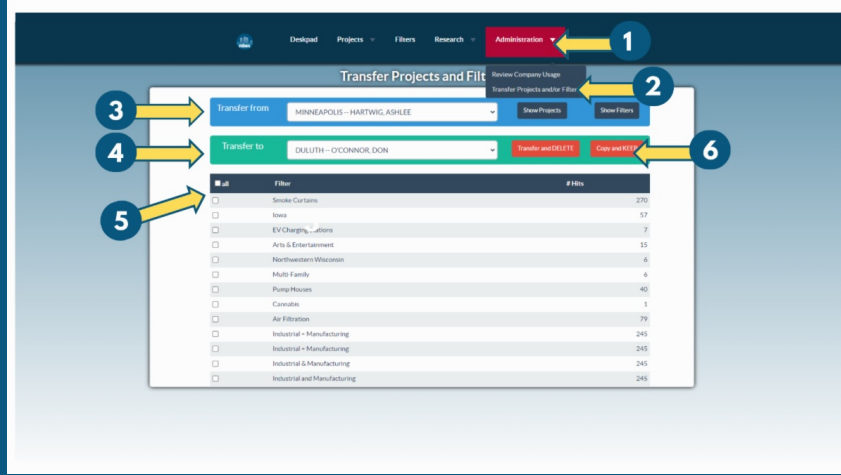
Deskpad Projects Filters Research Administration

1

Review Company Usage
Transfer Projects and/or Filter

2

Transfer Projects and Filt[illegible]

3

Transfer from MINNEAPOLIS -- HARTWIG, ASHLEE Show Projects Show Filters

4

Transfer to DULUTH -- O'CONNOR, DON Transfer and DELETE Copy and KEEP

6

5

| all | Filter | # Hits |
|---|---|---|
| | Smoke Curtains | 270 |
| | Iowa | 57 |
| | EV Charging Stations | 7 |
| | Arts & Entertainment | 15 |
| | Northwestern Wisconsin | 6 |
| | Multi-Family | 6 |
| | Pump Houses | 40 |
| | Cannabis | 1 |
| | Air Filtration | 79 |
| | Industrial + Manufacturing | 245 |
| | Industrial + Manufacturing | 245 |
| | Industrial & Manufacturing | 245 |
| | Industrial and Manufacturing | 245 |